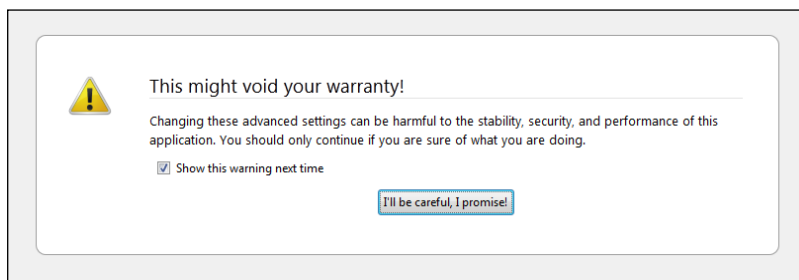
This might void your warranty!

Changing these advanced settings can be harmful to the stability, security, and performance of this application. You should only continue if you are sure of what you are doing.

Show this warning next time

I'll be careful, I promise!